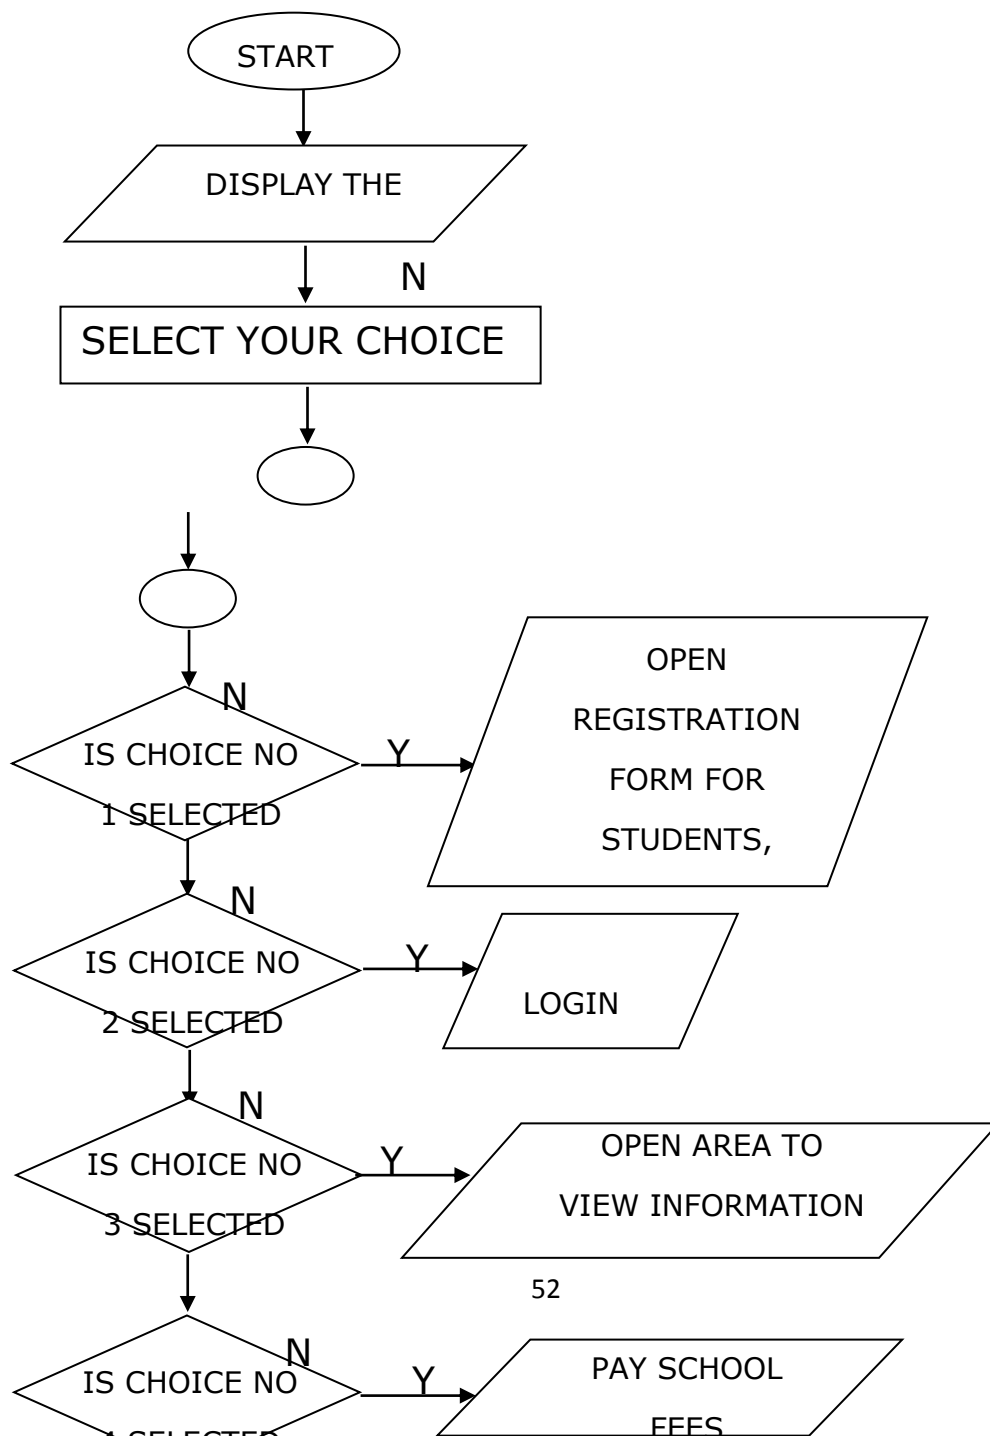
START

DISPLAY THE

N

SELECT YOUR CHOICE

N

IS CHOICE NO 1 SELECTED

Y

OPEN REGISTRATION FORM FOR STUDENTS,

N

IS CHOICE NO 2 SELECTED

Y

LOGIN

N

IS CHOICE NO 3 SELECTED

Y

OPEN AREA TO VIEW INFORMATION

52

N

IS CHOICE NO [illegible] SELECTED

Y

PAY SCHOOL FEES